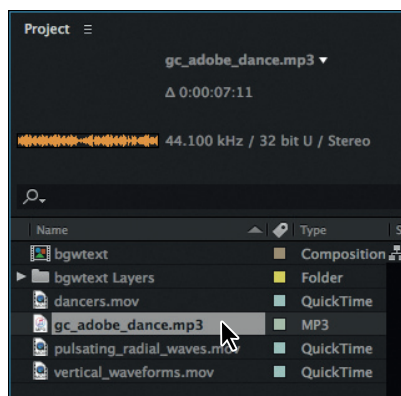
Project ≡

gc_adobe_dance.mp3 ▾

Δ 0:00:07:11

44.100 kHz / 32 bit U / Stereo

| Name | | Type |
|---|---|---|
| bgwtext | | Composition |
| bgwtext Layers | | Folder |
| dancers.mov | | QuickTime |
| gc_adobe_dance.mp3 | | MP3 |
| pulsating_radial_waves.mov | | QuickTime |
| vertical_waveforms.mov | | QuickTime |